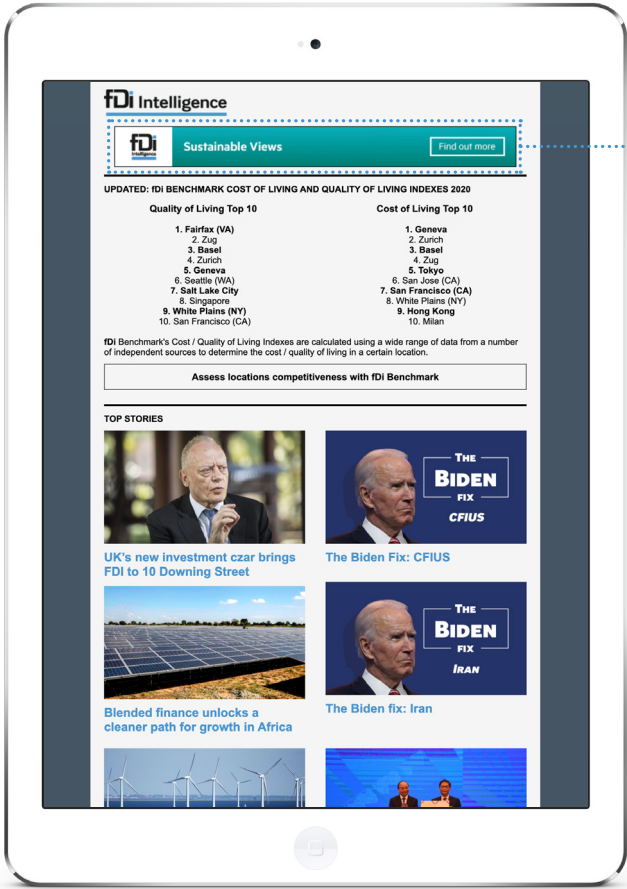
fDi Intelligence

fDi Intelligence Sustainable Views Find out more

UPDATED: fDi BENCHMARK COST OF LIVING AND QUALITY OF LIVING INDEXES 2020

Quality of Living Top 10

1. Fairfax (VA)
2. Zug
3. Basel
4. Zurich
5. Geneva
6. Seattle (WA)
7. Salt Lake City
8. Singapore
9. White Plains (NY)
10. San Francisco (CA)

Cost of Living Top 10

1. Geneva
2. Zurich
3. Basel
4. Zug
5. Tokyo
6. San Jose (CA)
7. San Francisco (CA)
8. White Plains (NY)
9. Hong Kong
10. Milan

fDi Benchmark's Cost / Quality of Living Indexes are calculated using a wide range of data from a number of independent sources to determine the cost / quality of living in a certain location.

Assess locations competitiveness with fDi Benchmark

TOP STORIES

UK's new investment czar brings FDI to 10 Downing Street

THE BIDEN FIX CFIUS

The Biden Fix: CFIUS

Blended finance unlocks a cleaner path for growth in Africa

THE BIDEN FIX IRAN

The Biden fix: Iran